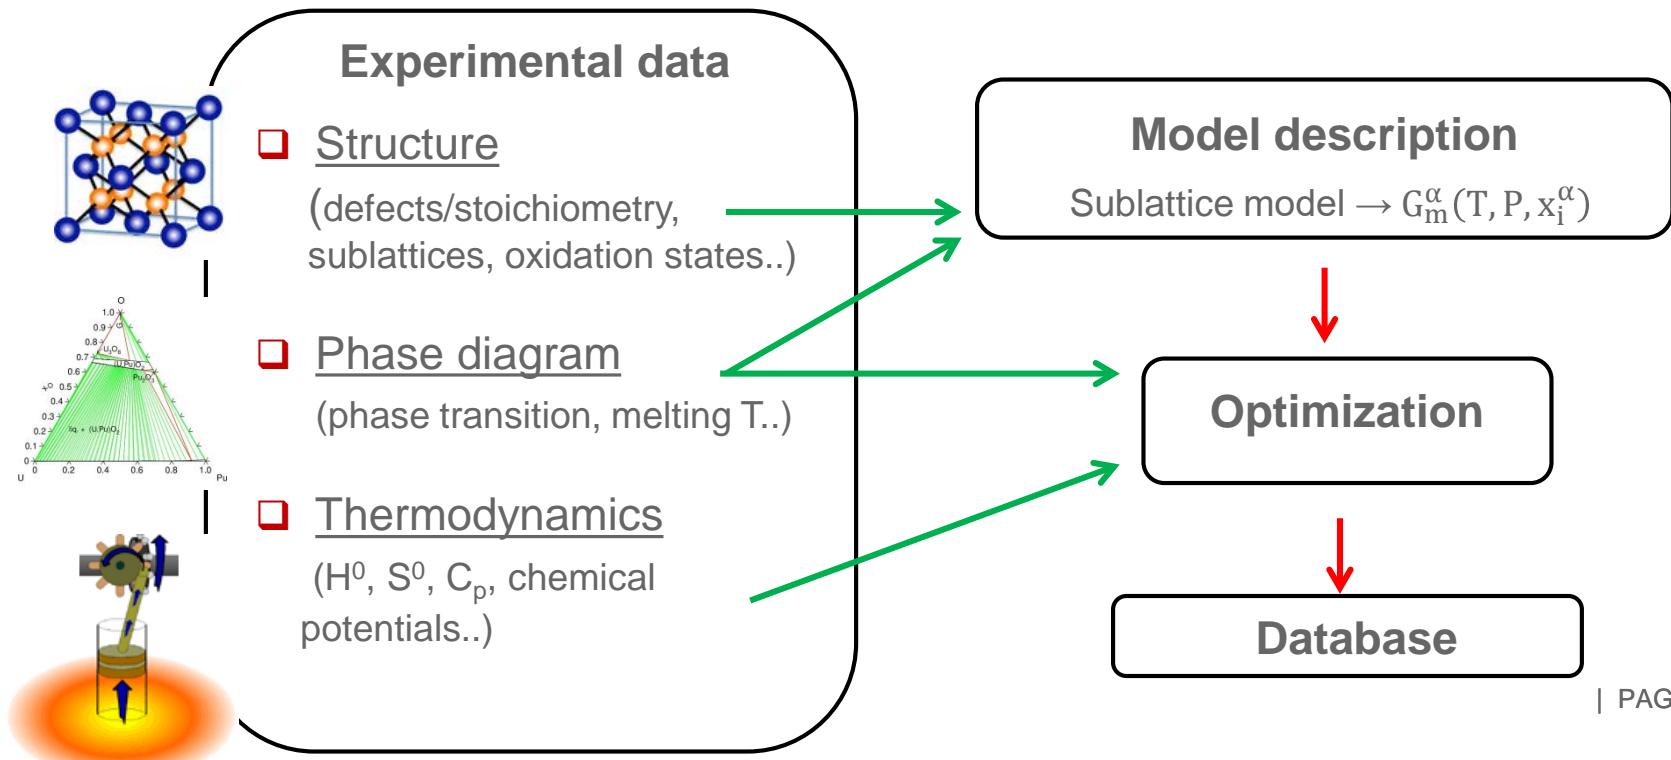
Experimental data

Structure

(defects/stoichiometry, sublattices, oxidation states..)

Phase diagram

(phase transition, melting T..)

Thermodynamics

($H^0$, $S^0$, $C_p$, chemical potentials..)

O
1.0
0.9
0.8
0.7
0.6
0.5
0.4
0.3
0.2
0.1
0
U
0
0.2
0.4
0.6
0.8
1.0
Pu
$U_3O_8$
$PuO_2$
liq. + (U,Pu)$O_2$

Model description

Sublattice model → $G_m^\alpha(T, P, x_i^\alpha)$

Optimization

Database

| PAG